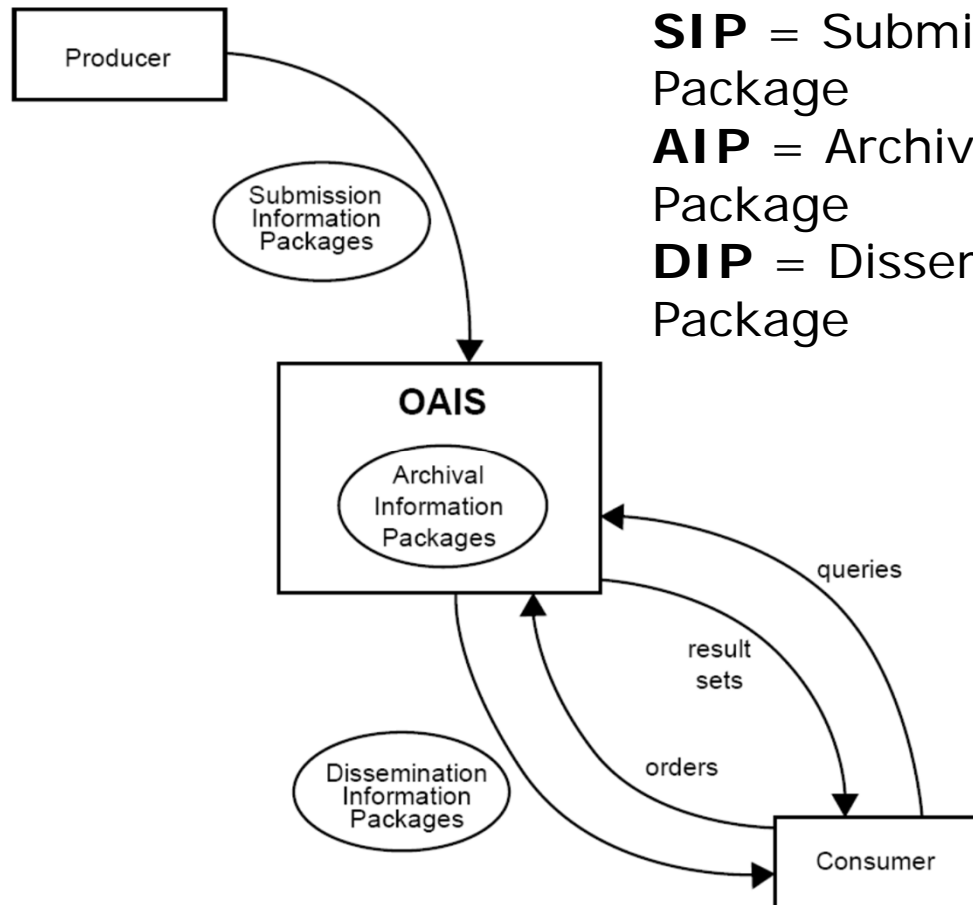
Producer

**SIP** = Submi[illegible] Package
**AIP** = Archiv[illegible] Package
**DIP** = Dissem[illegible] Package

Submission Information Packages

OAIS

Archival Information Packages

queries

result sets

orders

Dissemination Information Packages

Consumer